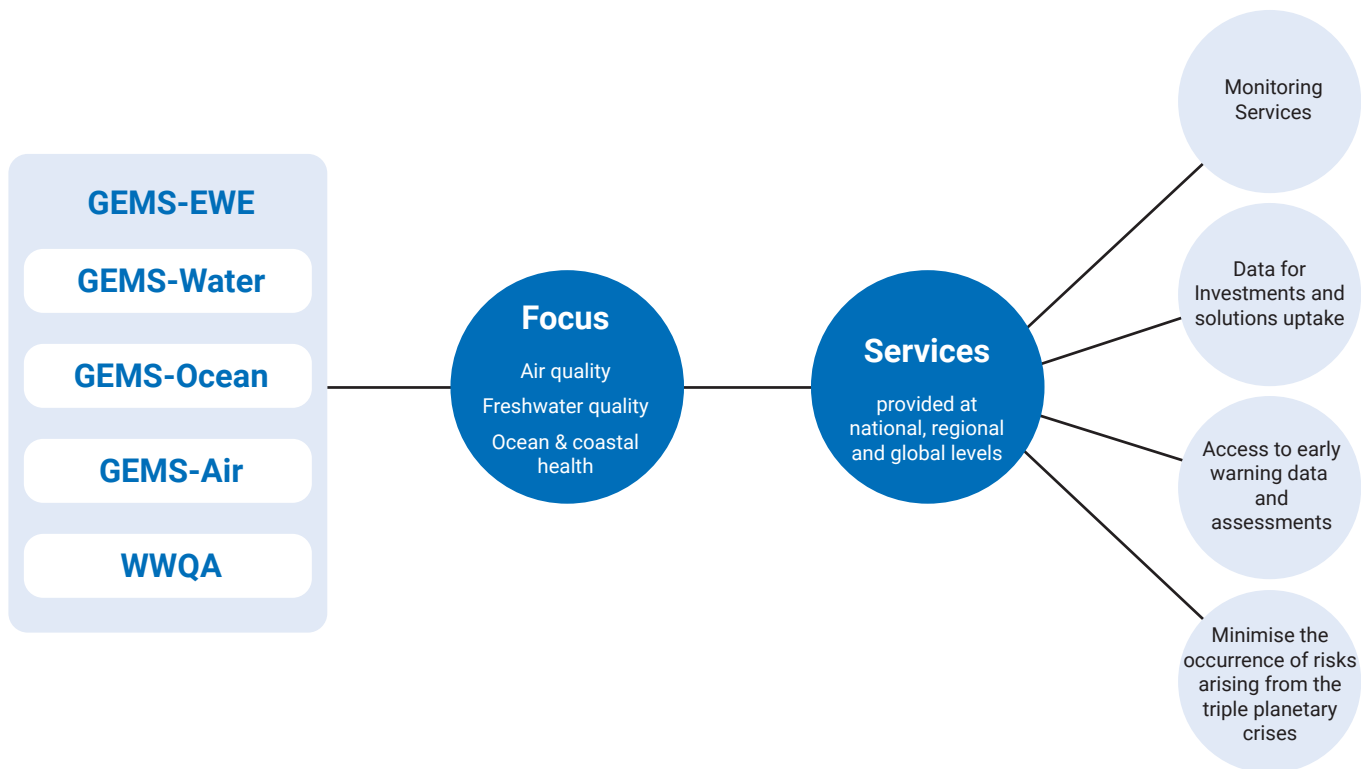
GEMS-EWE

GEMS-Water

GEMS-Ocean

GEMS-Air

WWQA

Focus

Air quality

Freshwater quality

Ocean & coastal health

Services

provided at national, regional and global levels

Monitoring Services

Data for Investments and solutions uptake

Access to early warning data and assessments

Minimise the occurrence of risks arising from the triple planetary crises